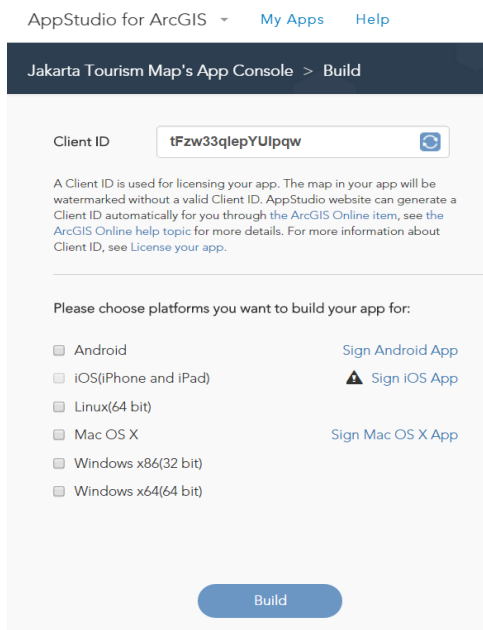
AppStudio for ArcGIS My Apps Help

Jakarta Tourism Map's App Console > Build

Client ID tFzw33qlepYUlpqw

A Client ID is used for licensing your app. The map in your app will be watermarked without a valid Client ID. AppStudio website can generate a Client ID automatically for you through the ArcGIS Online item, see the ArcGIS Online help topic for more details. For more information about Client ID, see License your app.

Please choose platforms you want to build your app for:

Android Sign Android App
iOS(iPhone and iPad) Sign iOS App
Linux(64 bit)
Mac OS X Sign Mac OS X App
Windows x86(32 bit)
Windows x64(64 bit)

Build